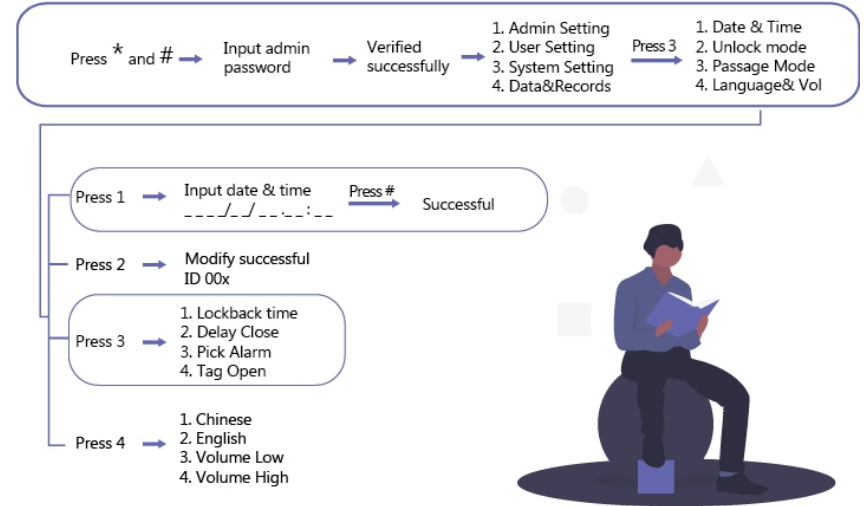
Press * and # Input admin password Verified successfully

1. Admin Setting
2. User Setting
3. System Setting
4. Data&Records

Press 3

1. Date & Time
2. Unlock mode
3. Passage Mode
4. Language& Vol

Press 1 Input date & time ____/__/__ __:__ Press # Successful

Press 2 Modify successful ID 00x

Press 3
1. Lockback time
2. Delay Close
3. Pick Alarm
4. Tag Open

Press 4
1. Chinese
2. English
3. Volume Low
4. Volume High